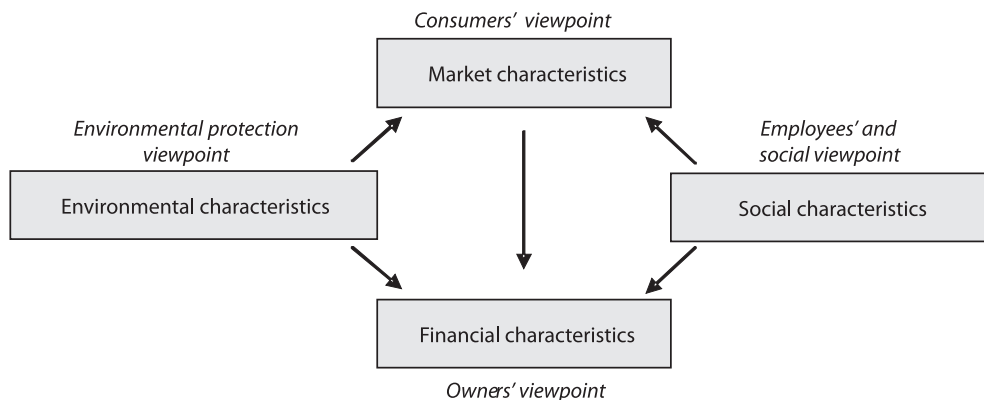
Consumers' viewpoint

Market characteristics

Environmental protection viewpoint

Employees' and social viewpoint

Environmental characteristics

Social characteristics

Financial characteristics

Owners' viewpoint